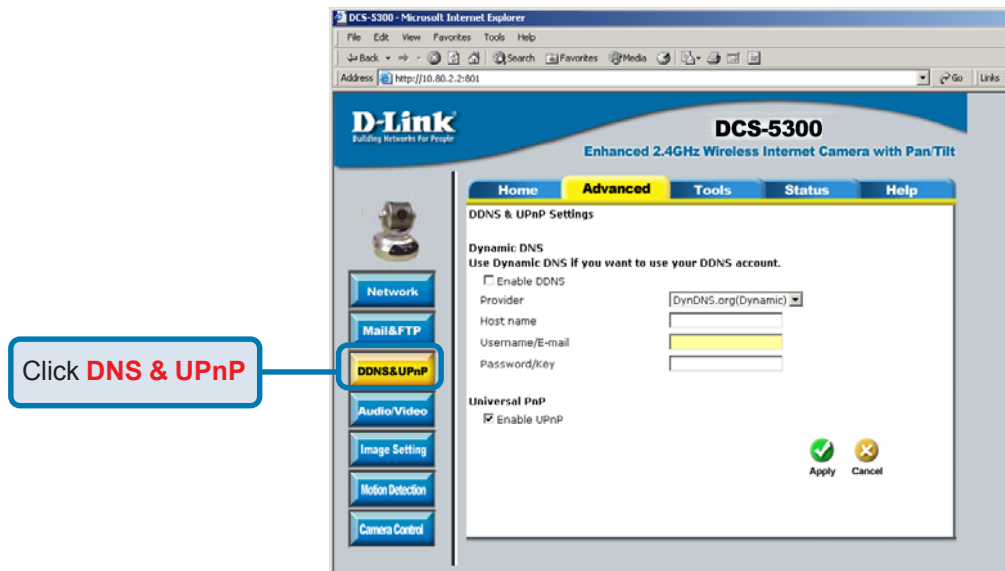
DCS-5300 - Microsoft Internet Explorer

File Edit View Favorites Tools Help

Back Search Favorites Media

Address http://10.80.2.2:801 Go Links

D-Link
Building Networks For People

DCS-5300
Enhanced 2.4GHz Wireless Internet Camera with Pan/Tilt

Home Advanced Tools Status Help

DDNS & UPnP Settings

Dynamic DNS
Use Dynamic DNS if you want to use your DDNS account.
Enable DDNS
Provider DynDNS.org(Dynamic)
Host name
Username/E-mail
Password/Key

Universal PnP
Enable UPnP

Apply Cancel

Network
Mail&FTP
DDNS&UPnP
Audio/Video
Image Setting
Motion Detection
Camera Control

Click DNS & UPnP